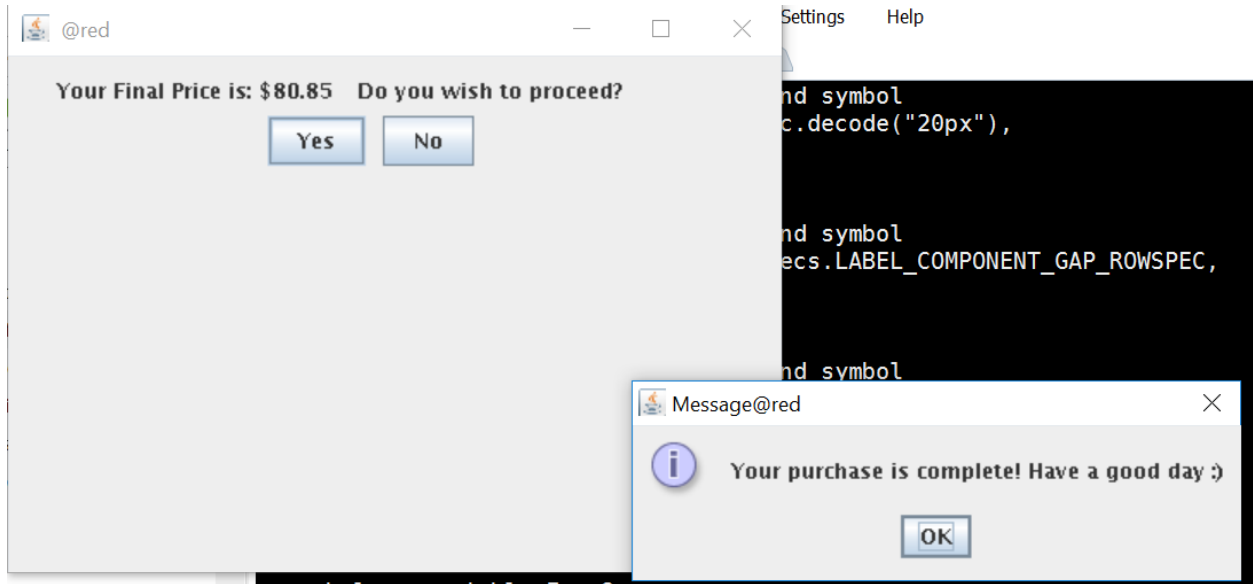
@red

Your Final Price is: $80.85 Do you wish to proceed?

Yes No

Settings Help

nd symbol
c.decode("20px"),

nd symbol
ecs.LABEL_COMPONENT_GAP_ROWSPEC,

nd symbol

Message@red

Your purchase is complete! Have a good day :)

OK